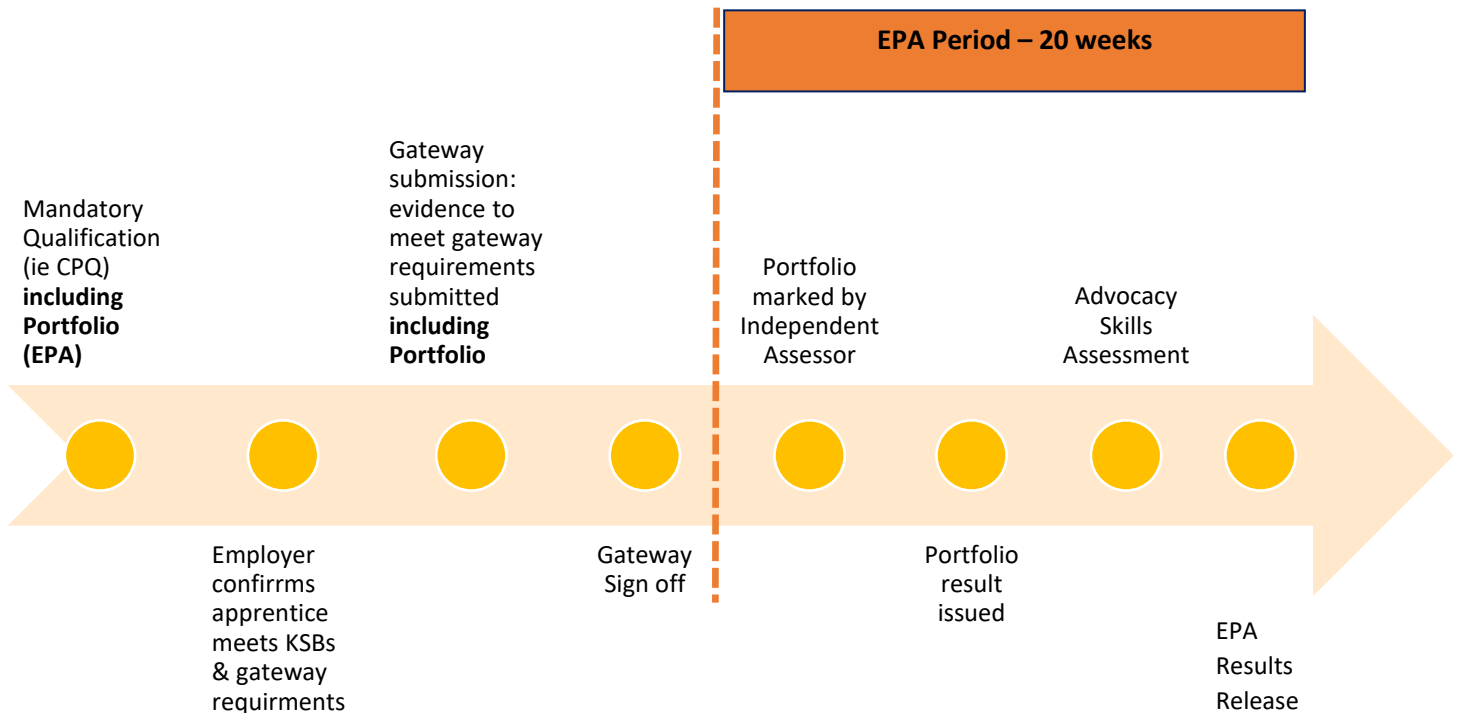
EPA Period – 20 weeks

Mandatory Qualification (ie CPQ) **including Portfolio (EPA)**

Employer confirrms apprentice meets KSBs & gateway requirments

Gateway submission: evidence to meet gateway requirements submitted **including Portfolio**

Gateway Sign off

Portfolio marked by Independent Assessor

Portfolio result issued

Advocacy Skills Assessment

EPA Results Release